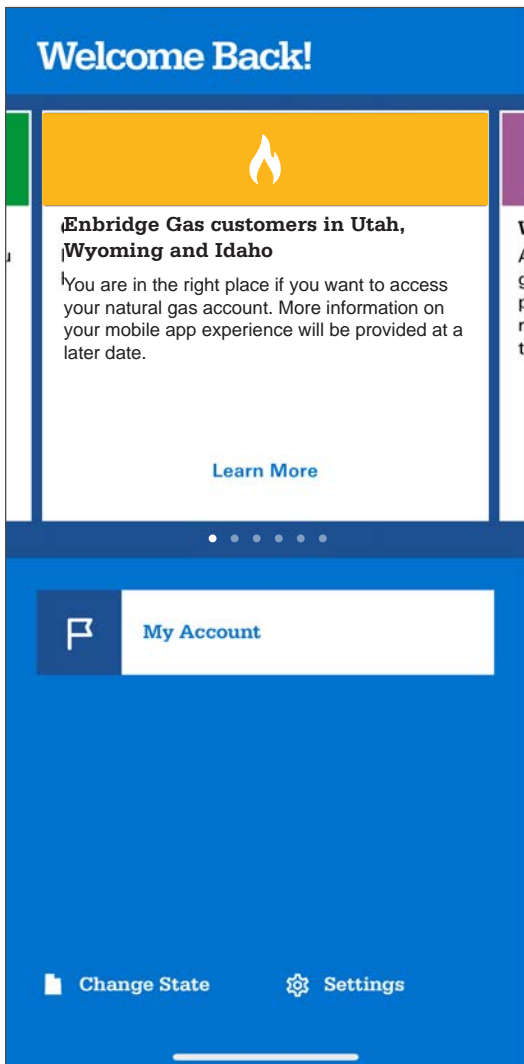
Welcome Back!

Enbridge Gas customers in Utah, Wyoming and Idaho

You are in the right place if you want to access your natural gas account. More information on your mobile app experience will be provided at a later date.

Learn More

My Account

Change State

Settings